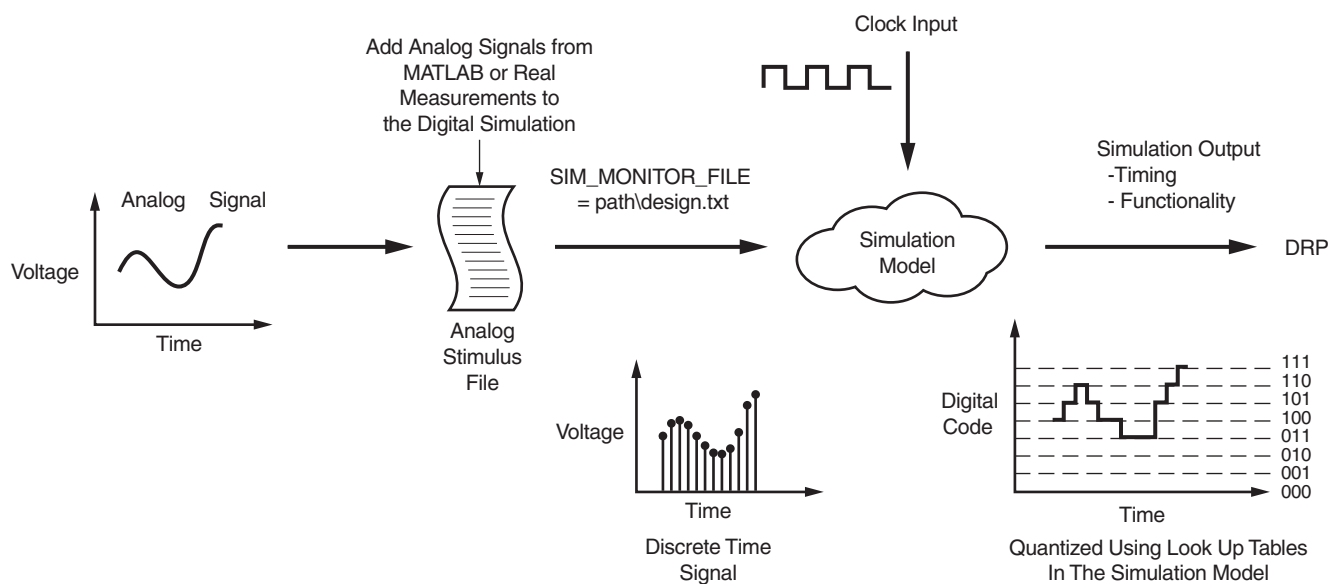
Add Analog Signals from MATLAB or Real Measurements to the Digital Simulation

Clock Input

Analog Signal

Voltage

Time

SIM_MONITOR_FILE
= path\design.txt

Analog Stimulus File

Simulation Model

Simulation Output
-Timing
- Functionality

DRP

Voltage

Time

Discrete Time Signal

Digital Code

111
110
101
100
011
010
001
000

Time

Quantized Using Look Up Tables In The Simulation Model